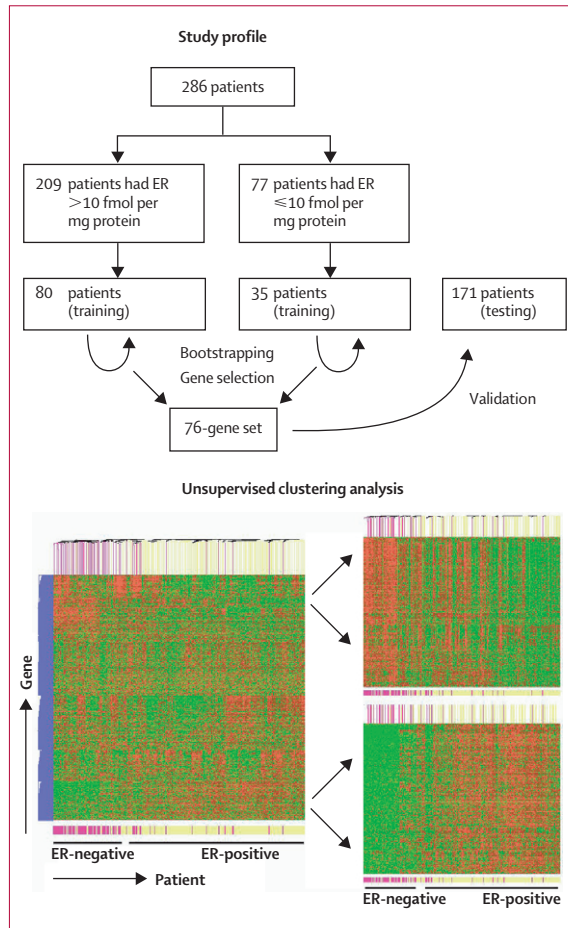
Study profile

286 patients

209 patients had ER >10 fmol per mg protein

77 patients had ER ≤10 fmol per mg protein

80 patients (training)

35 patients (training)

171 patients (testing)

Bootstrapping

Gene selection

Validation

76-gene set

Unsupervised clustering analysis

Gene

ER-negative

ER-positive

Patient

ER-negative

ER-positive